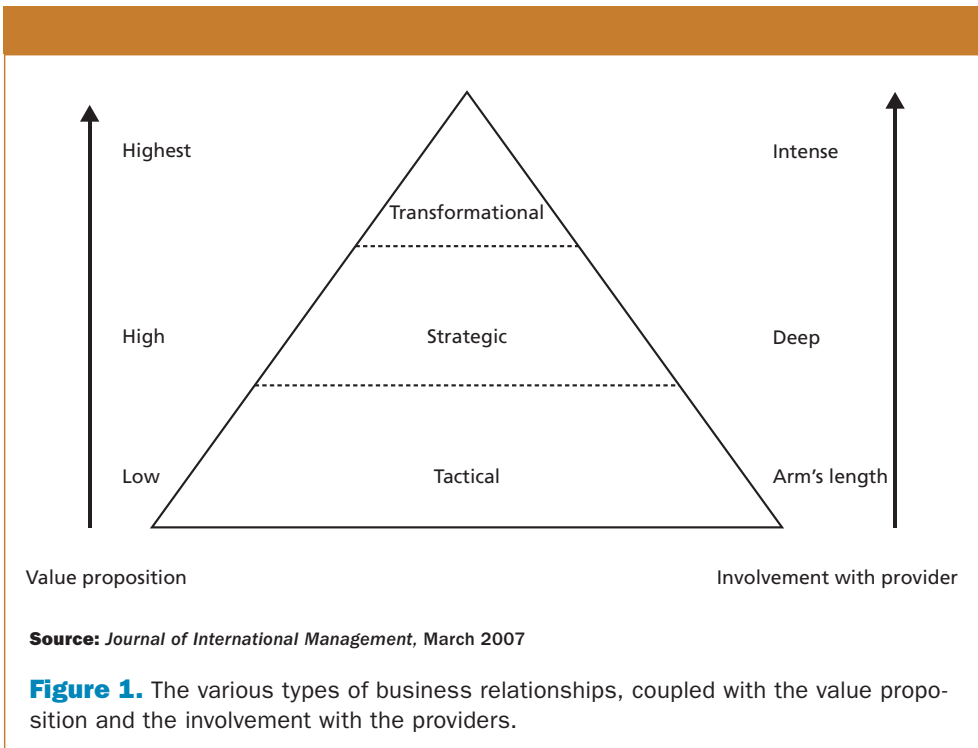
Highest

Transformational

Intense

High

Strategic

Deep

Low

Tactical

Arm’s length

Value proposition

Involvement with provider

**Source:** *Journal of International Management,* March 2007

**Figure 1.** The various types of business relationships, coupled with the value proposition and the involvement with the providers.